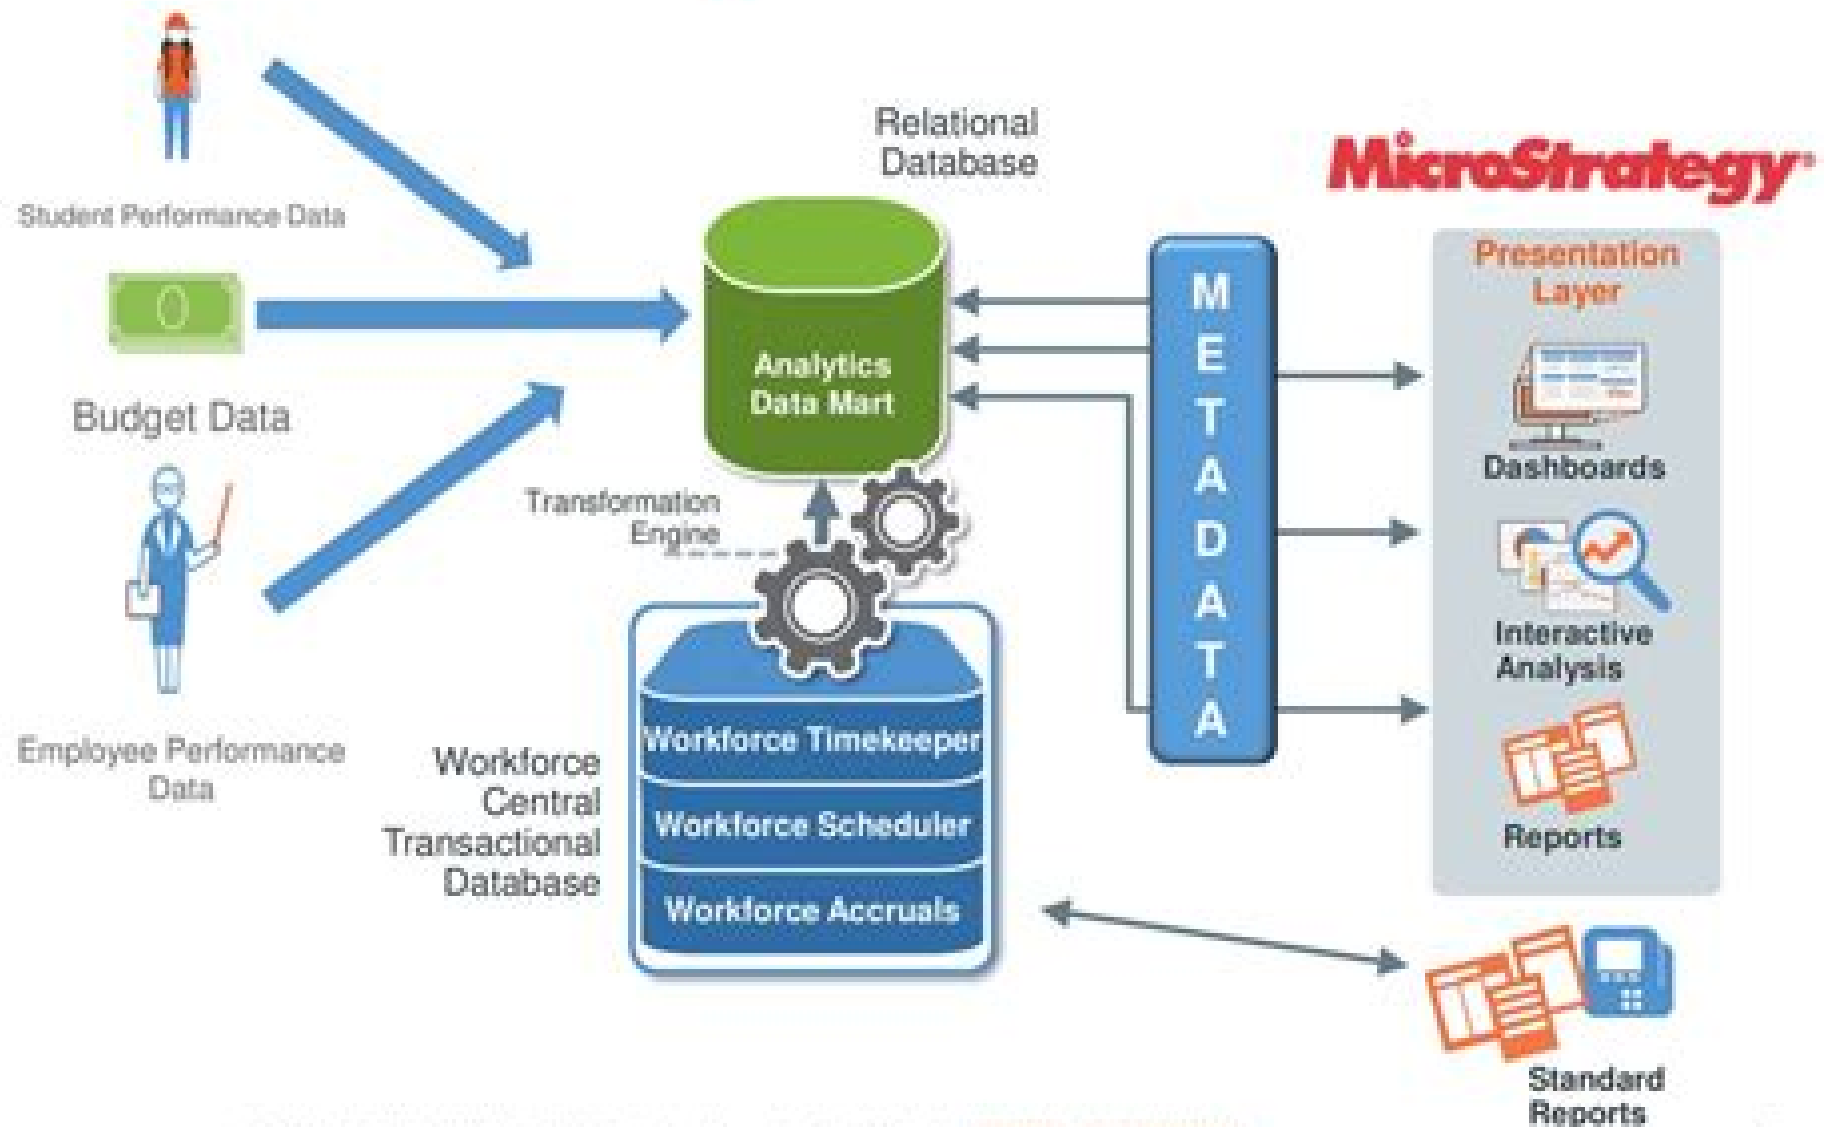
Student Performance Data

Budget Data

Employee Performance Data

Relational Database

Analytics Data Mart

Transformation Engine

Workforce Central Transactional Database

Workforce Timekeeper

Workforce Scheduler

Workforce Accruals

METADATA

MicroStrategy

Presentation Layer

Dashboards

Interactive Analysis

Reports

Standard Reports